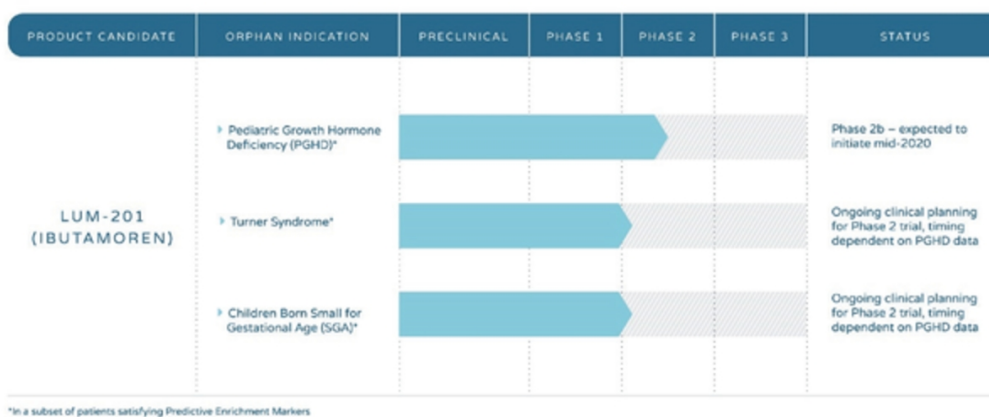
| PRODUCT CANDIDATE | ORPHAN INDICATION | PRECLINICAL | PHASE 1 | PHASE 2 | PHASE 3 | STATUS |
|---|---|---|---|---|---|---|
| LUM-201 (IBUTAMOREN) | Pediatric Growth Hormone Deficiency (PGHD)* | | | | | Phase 2b – expected to initiate mid-2020 |
| | Turner Syndrome* | | | | | Ongoing clinical planning for Phase 2 trial, timing dependent on PGHD data |
| | Children Born Small for Gestational Age (SGA)* | | | | | Ongoing clinical planning for Phase 2 trial, timing dependent on PGHD data |

*In a subset of patients satisfying Predictive Enrichment Markers